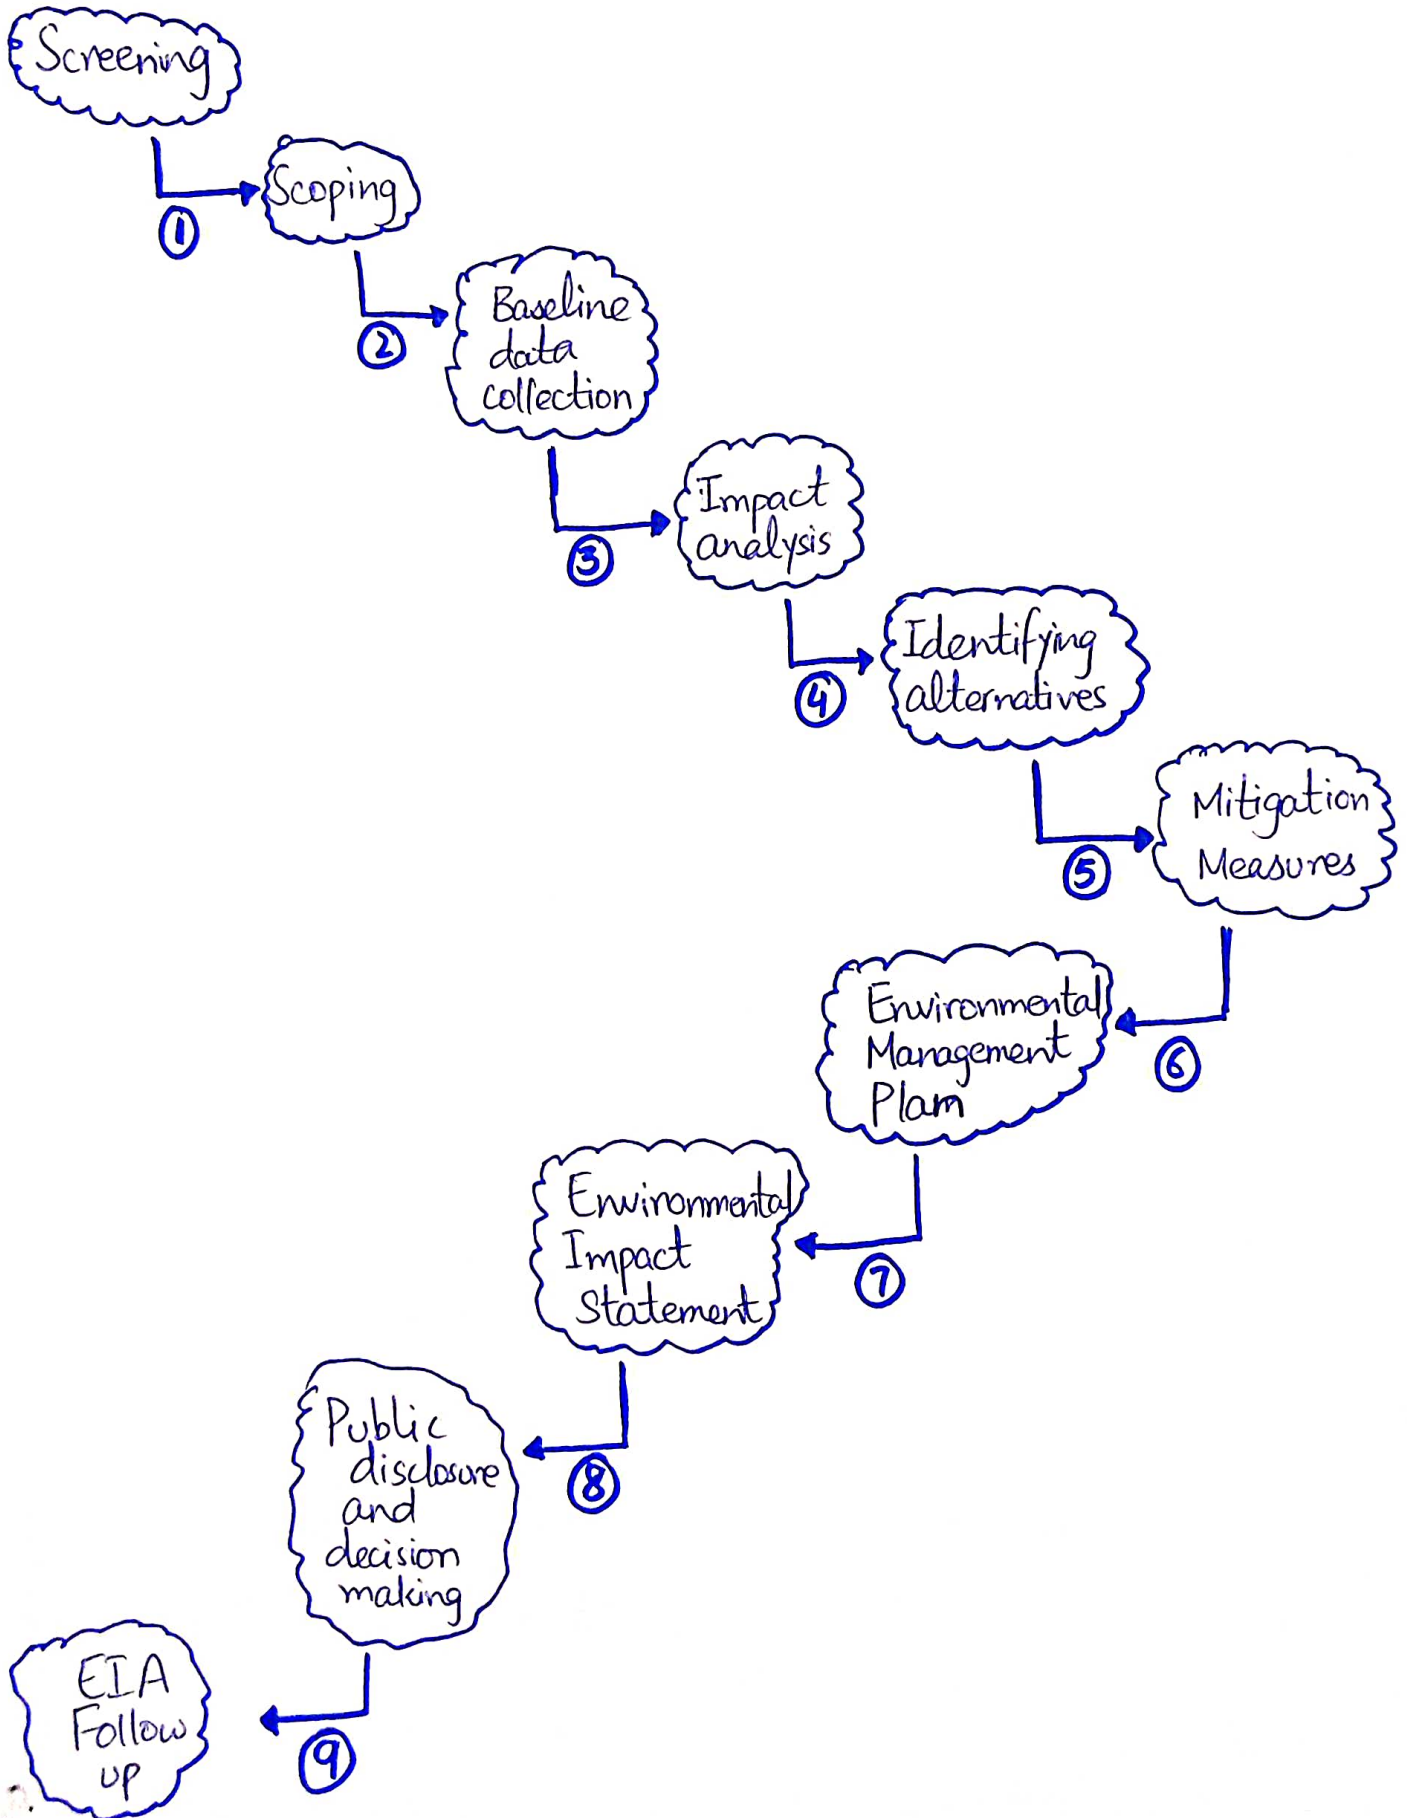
Screening

1

Scoping

2

Baseline data collection

3

Impact analysis

4

Identifying alternatives

5

Mitigation Measures

6

Environmental Management Plam

7

Environmental Impact Statement

8

Public disclosure and decision making

9

EIA Follow up